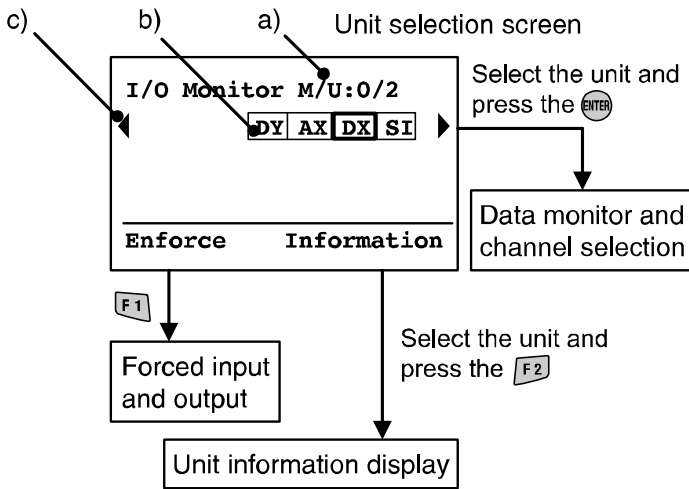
c)

b)

a)

Unit selection screen

I/O Monitor M/U:0/2

DY AX DX SI

Enforce Information

Select the unit and press the ENTER

Data monitor and channel selection

F1

Forced input and output

Select the unit and press the F2

Unit information display